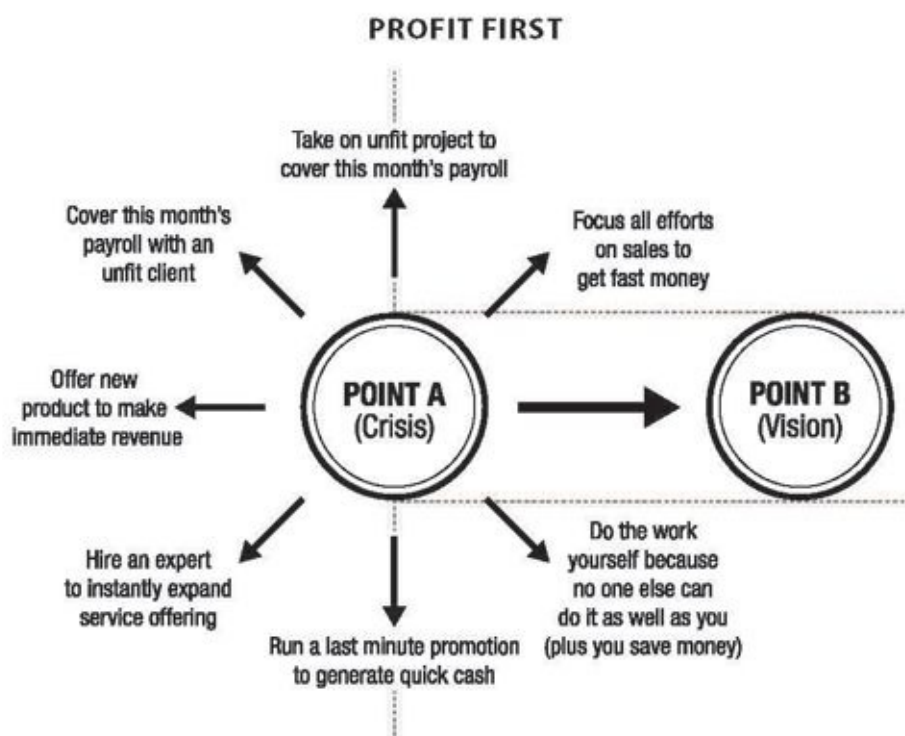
PROFIT FIRST

Take on unfit project to cover this month's payroll

Cover this month's payroll with an unfit client

Focus all efforts on sales to get fast money

Offer new product to make immediate revenue

POINT A (Crisis)

POINT B (Vision)

Hire an expert to instantly expand service offering

Do the work yourself because no one else can do it as well as you (plus you save money)

Run a last minute promotion to generate quick cash